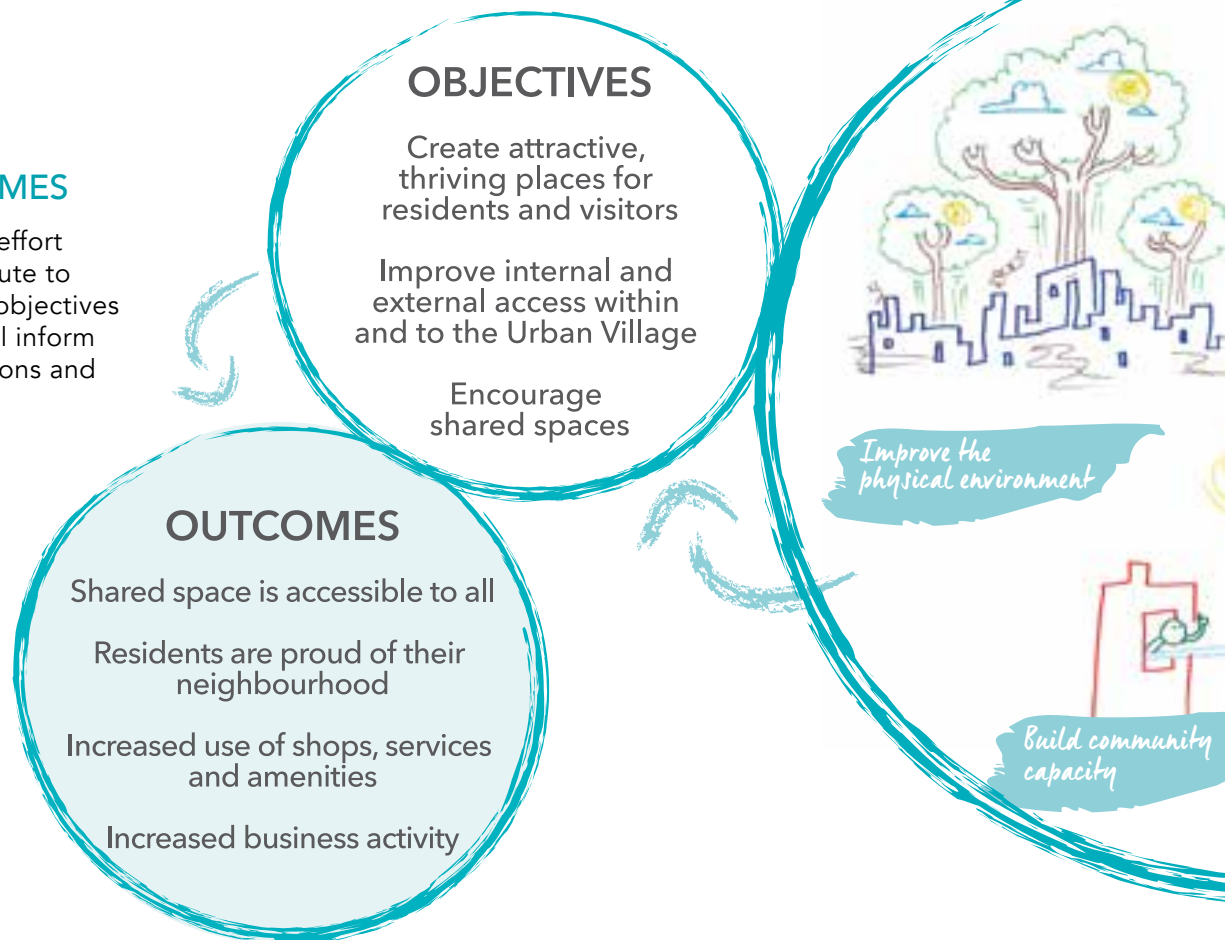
MES

effort
ute to
objectives
l inform
ons and

OBJECTIVES

Create attractive, thriving places for residents and visitors

Improve internal and external access within and to the Urban Village

Encourage shared spaces

OUTCOMES

Shared space is accessible to all

Residents are proud of their neighbourhood

Increased use of shops, services and amenities

Increased business activity

Improve the physical environment

Build community capacity